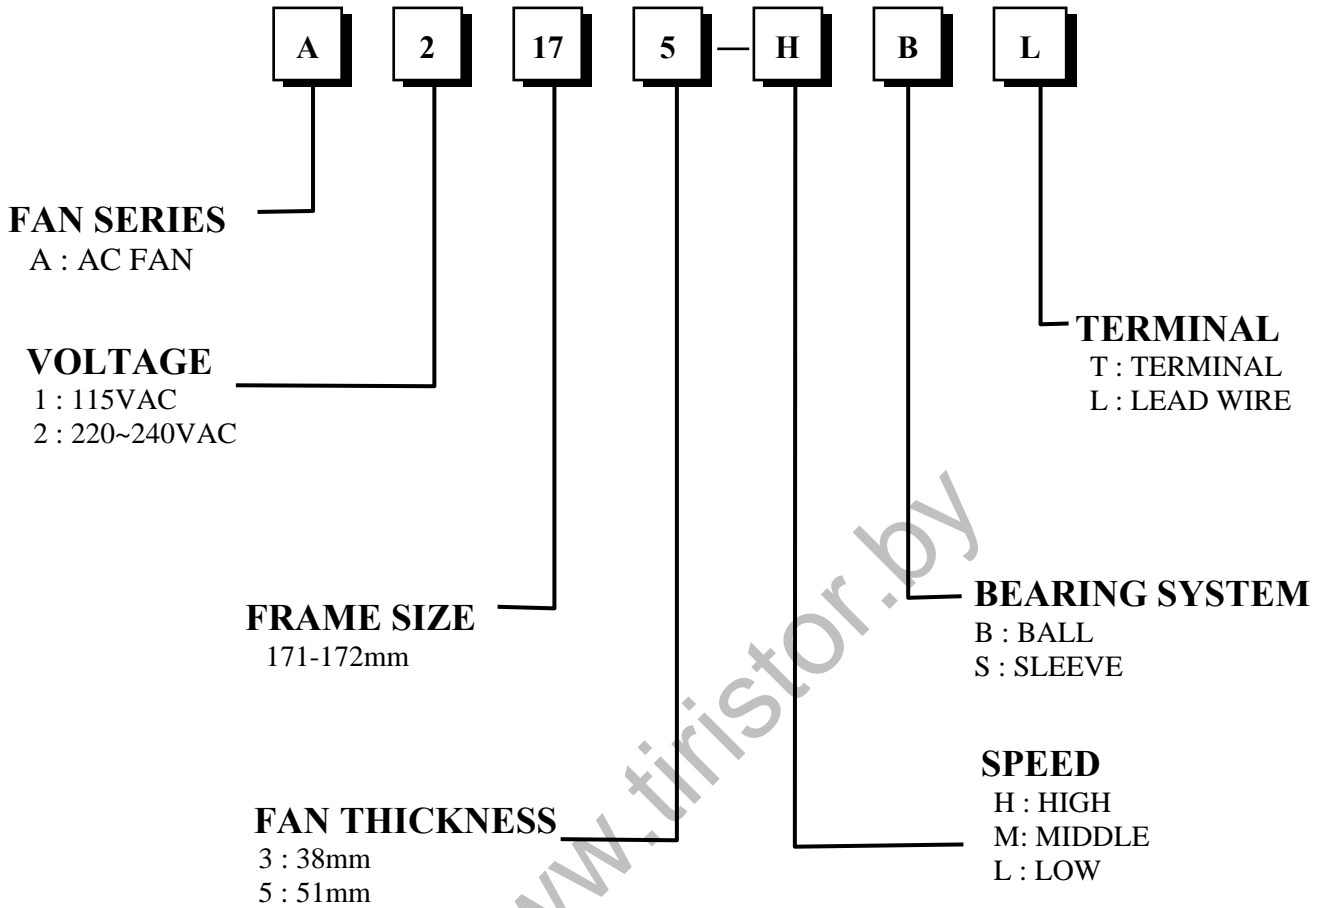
A 2 17 5 — H B L

FAN SERIES
A : AC FAN

TERMINAL
T : TERMINAL
L : LEAD WIRE

VOLTAGE
1 : 115VAC
2 : 220~240VAC

www.tiristor.by

FRAME SIZE
171-172mm

BEARING SYSTEM
B : BALL
S : SLEEVE

SPEED
H : HIGH
M: MIDDLE
L : LOW

FAN THICKNESS
3 : 38mm
5 : 51mm